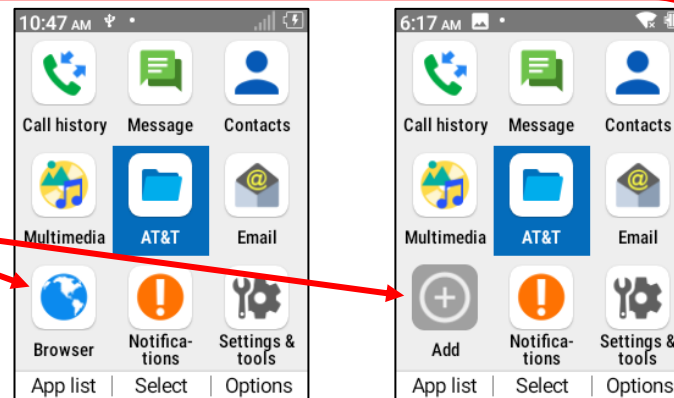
10:47 AM

Call history
Message
Contacts
Multimedia
AT&T
Email
Browser
Notifications
Settings & tools
App list | Select | Options

6:17 AM

Call history
Message
Contacts
Multimedia
AT&T
Email
Add
Notifications
Settings & tools
App list | Select | Options